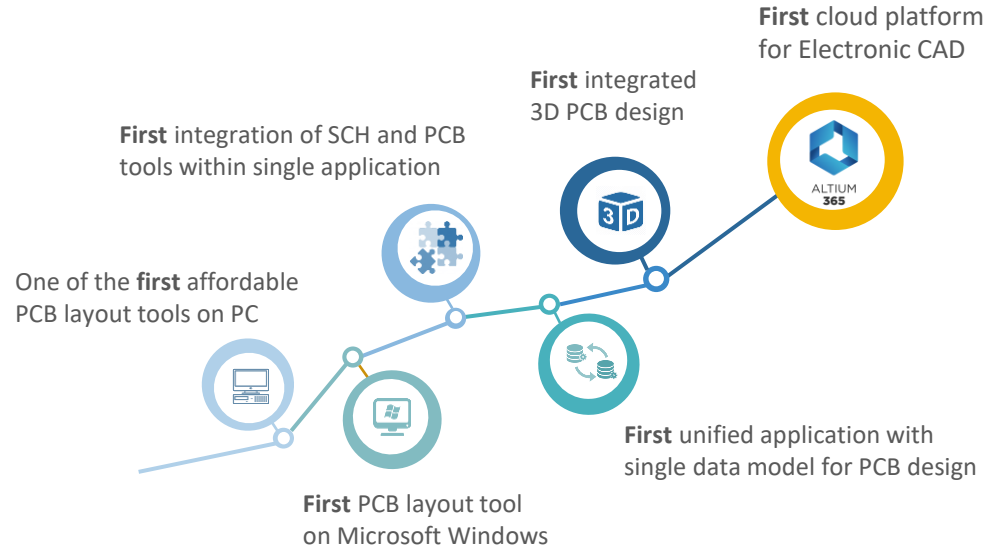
First cloud platform for Electronic CAD

First integrated 3D PCB design

First integration of SCH and PCB tools within single application

One of the first affordable PCB layout tools on PC

3D

ALTIUM 365

First unified application with single data model for PCB design

First PCB layout tool on Microsoft Windows